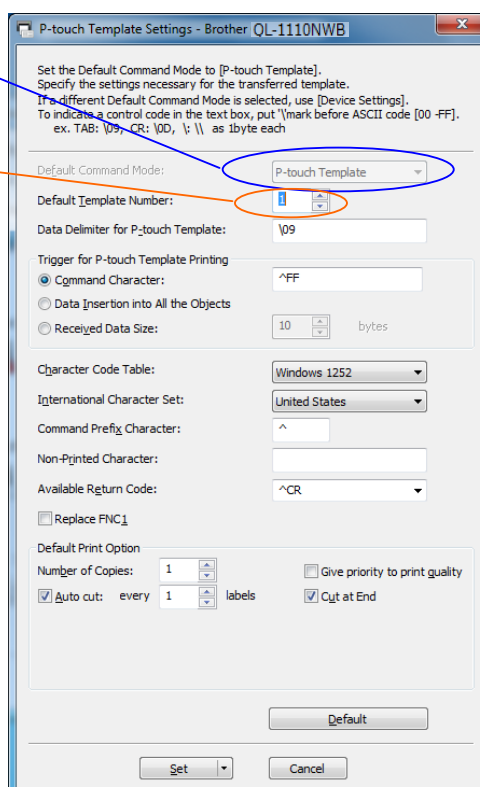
P-touch Template Settings - Brother QL-1110NWB

Set the Default Command Mode to [P-touch Template].
Specify the settings necessary for the transferred template.
If a different Default Command Mode is selected, use [Device Settings].
To indicate a control code in the text box, put '\mark before ASCII code [00 -FF].
ex. TAB: \09, CR: \0D, \: \\ as 1byte each

Default Command Mode: P-touch Template
Default Template Number: 1
Data Delimiter for P-touch Template: \09

Trigger for P-touch Template Printing
Command Character: ^FF
Data Insertion into All the Objects
Received Data Size: 10 bytes

Character Code Table: Windows 1252
International Character Set: United States
Command Prefix Character: ^
Non-Printed Character:
Available Return Code: ^CR
Replace FNC1

Default Print Option
Number of Copies: 1
Give priority to print quality
Auto cut: every 1 labels
Cut at End

Default

Set
Cancel